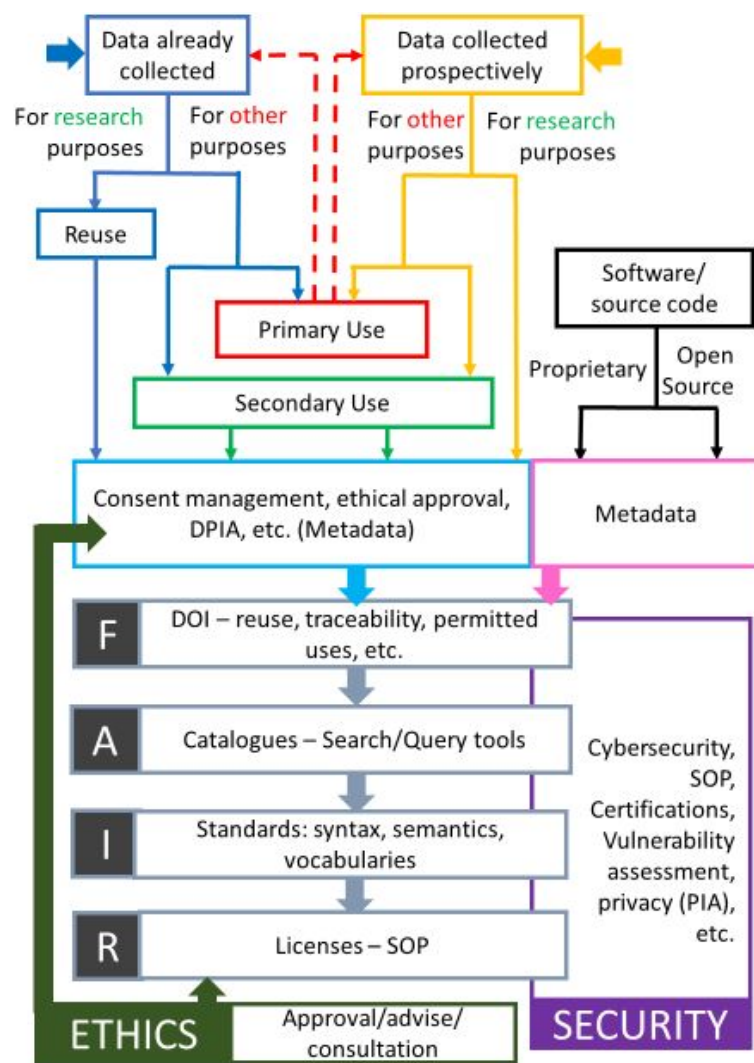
Data already collected

Data collected prospectively

For research purposes

For other purposes

For other purposes

For research purposes

Reuse

Software/ source code

Primary Use

Proprietary

Open Source

Secondary Use

Consent management, ethical approval, DPIA, etc. (Metadata)

Metadata

F

DOI – reuse, traceability, permitted uses, etc.

A

Catalogues – Search/Query tools

I

Standards: syntax, semantics, vocabularies

R

Licenses – SOP

Cybersecurity, SOP, Certifications, Vulnerability assessment, privacy (PIA), etc.

ETHICS

Approval/advise/ consultation

SECURITY